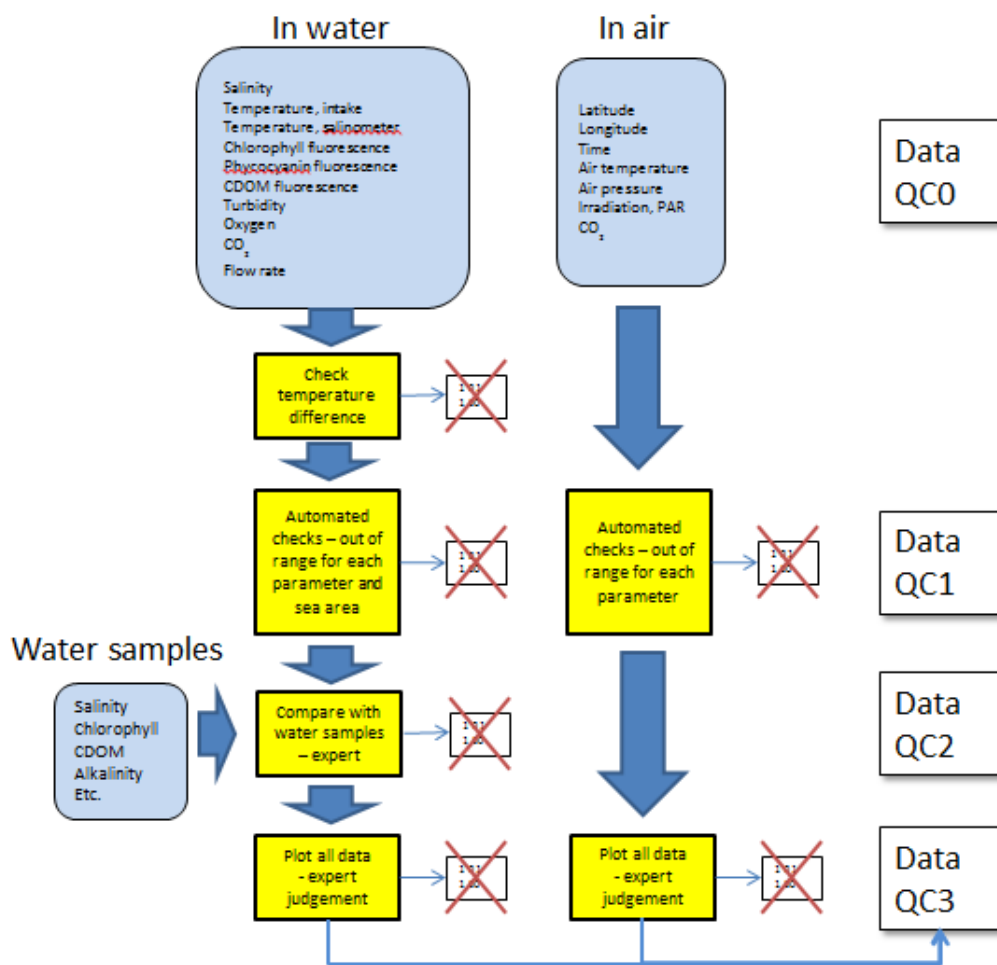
In water

In air

Salinity
Temperature, intake
Temperature, salinometer
Chlorophyll fluorescence
Phycocyanin fluorescence
CDOM fluorescence
Turbidity
Oxygen
$CO_2$
Flow rate

Latitude
Longitude
Time
Air temperature
Air pressure
Irradiation, PAR
$CO_2$

Data QC0

Check temperature difference

Automated checks – out of range for each parameter and sea area

Automated checks – out of range for each parameter

Data QC1

Water samples

Salinity
Chlorophyll
CDOM
Alkalinity
Etc.

Compare with water samples – expert

Data QC2

Plot all data - expert judgement

Plot all data - expert judgement

Data QC3